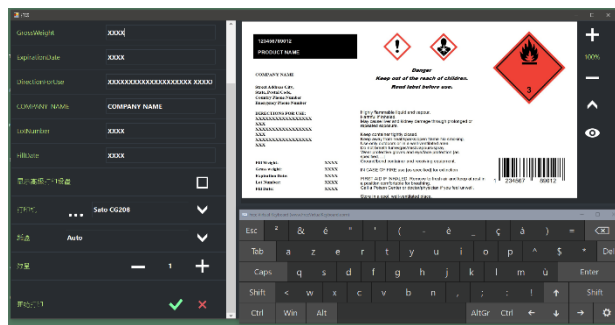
GrossWeight XXXX
ExpirationDate XXXX
DirectionsForUse XXXXXXXXXXXXXXXXXXXXX XXXXX
COMPANY NAME COMPANY NAME
LotNumber XXXX
FillDate XXXX
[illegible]
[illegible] ... Sato CG208
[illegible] Auto
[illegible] — 1 +
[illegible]

12345678901 2
PRODUCT NAME
Danger
Keep out of the reach of children.
Read label before use.
COMPANY NAME
Street Address Line
State, Postal Code
Country Phone Number
Emergency Phone Number
DIRECTIONS FOR USE:
XXXXXXXXXXXXXXXXXXXX
XXX
XXXXXXXXXXXXXXXXXXXX
XXX
XXXXXXXXXXXXXXXXXXXX
XXX
Fill Weight XXXX
Gross weight XXXX
Expiration Date XXXX
Lot Number XXXX
Fill Date XXXX
Highly flammable liquid and vapour.
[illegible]
Keep container tightly closed.
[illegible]
IN CASE OF FIRE: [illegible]
FIRST AID IF INHALED: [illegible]
1 234567 89012
3
+
100%
—

Esc ² & é " ' ( - è _ ç à ) =
Tab a z e r t y u i o p ^ $
Caps q s d f g h j k l m ù *
Shift < w x c v b n , ; : ! ↑ Shift
Ctrl Win Alt AltGr Ctrl ← ↓ →